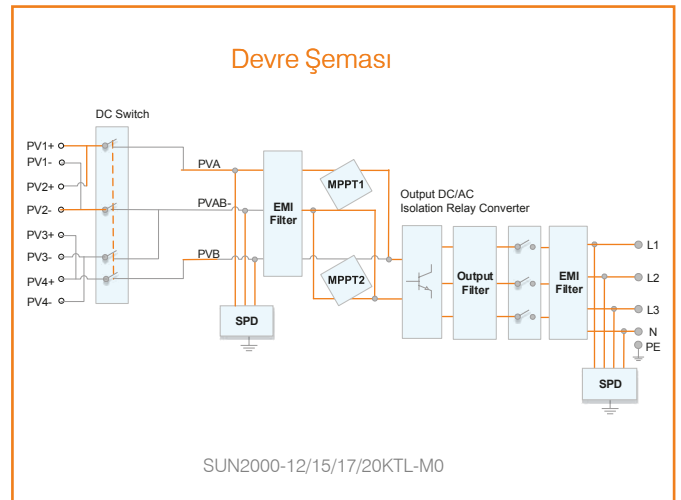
Devre Şeması

DC Switch

PV1+
PV1-
PV2+
PV2-
PV3+
PV3-
PV4+
PV4-

PVA
PVAB-
PVB

EMI Filter

SPD

MPPT1
MPPT2

Output DC/AC Isolation Relay Converter

Output Filter

EMI Filter

L1
L2
L3
N
PE

SPD

SUN2000-12/15/17/20KTL-M0